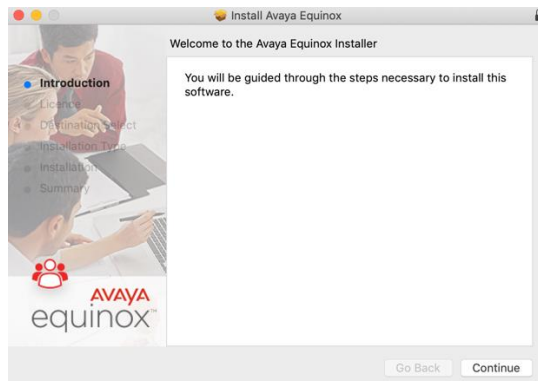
Install Avaya Equinox

Welcome to the Avaya Equinox Installer

Introduction
Licence
Destination Select
Installation Type
Installation
Summary

You will be guided through the steps necessary to install this software.

AVAYA
equinox™

Go Back
Continue